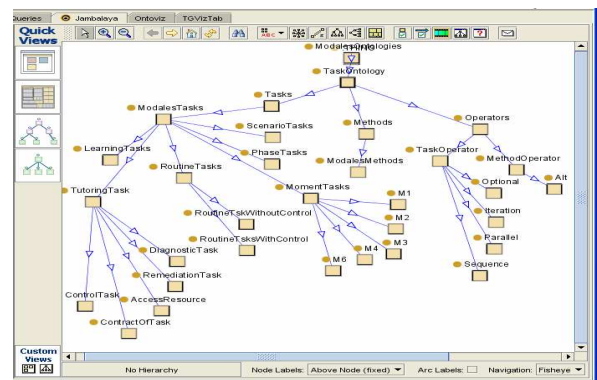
Queries Jambalaya Ontoviz TGVizTab

Quick Views

ModalesOntologies
Thing
TaskOntology
Tasks
ModalesTasks
Methods
Operators
LearningTasks
ScenarioTasks
PhaseTasks
ModalesMethods
TaskOperator
MethodOperator
Alt
RoutineTasks
Optional
TutoringTask
MomentTasks
M1
RoutineTskWithoutControl
M2
Iteration
RoutineTsksWithControl
M3
DiagnosticTask
M4
Parallel
M6
RemediationTask
Sequence
ControlTask
AccessResource
ContractOfTask

Custom Views

No Hierarchy
Node Labels: Above Node (fixed)
Arc Labels:
Navigation: Fisheye